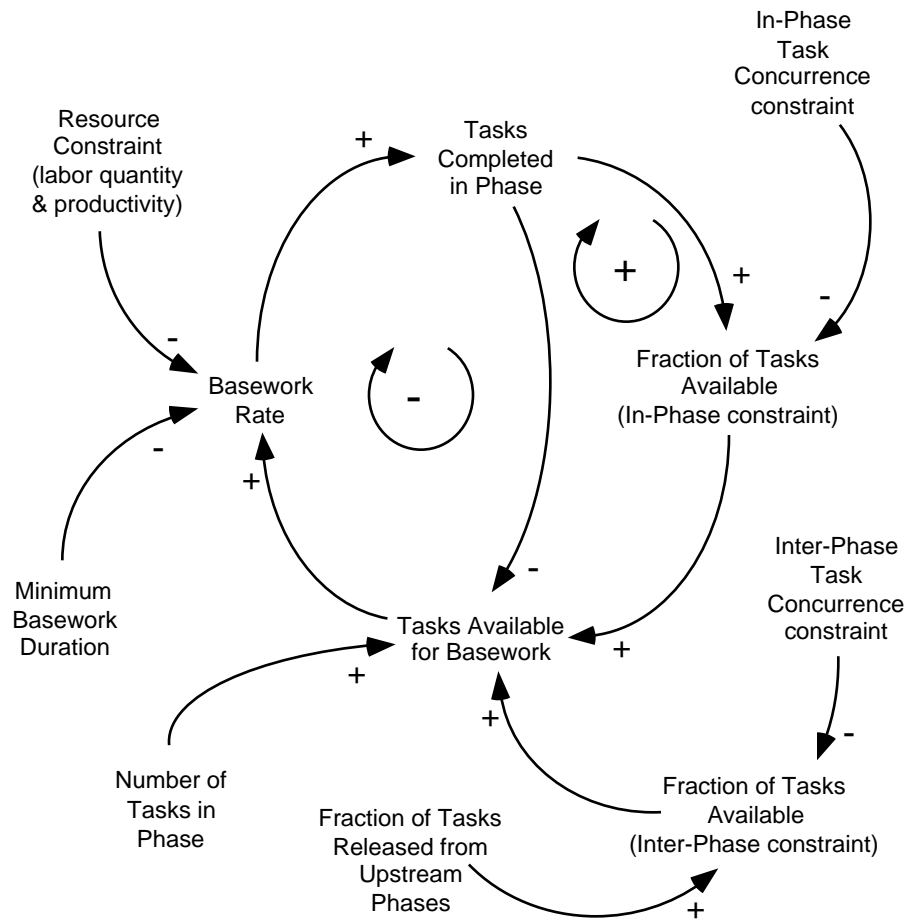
In-Phase Task Concurrence constraint

Resource Constraint (labor quantity & productivity)

+

Tasks Completed in Phase

+

+

-

-

Fraction of Tasks Available (In-Phase constraint)

Basework Rate

-

-

+

Minimum Basework Duration

-

Tasks Available for Basework

Inter-Phase Task Concurrence constraint

+

+

+

-

Number of Tasks in Phase

Fraction of Tasks Available (Inter-Phase constraint)

Fraction of Tasks Released from Upstream Phases

+